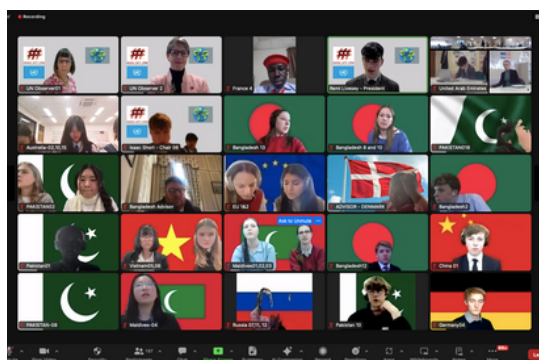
Recording

UN Observer01

UN Observer 2

France 4

Remi Livesey - President

United Arab Emirates

Australia 02,10,15

Isaac Short - Chair 06

Bangladesh 09

Bangladesh 8 and 10

PAKISTAN18

PAKISTAN13

Bangladesh Advisor

EU 1&2

Ask to unmute

ADVISOR - DENMARK

Bangladesh2

Pakistan01

Vietnam05,06

Maldives01,02,03

Bangladesh12

China 01

PAKISTAN-08

Maldives-04

Russia 07,11, 12

Pakistan 10

Germany04